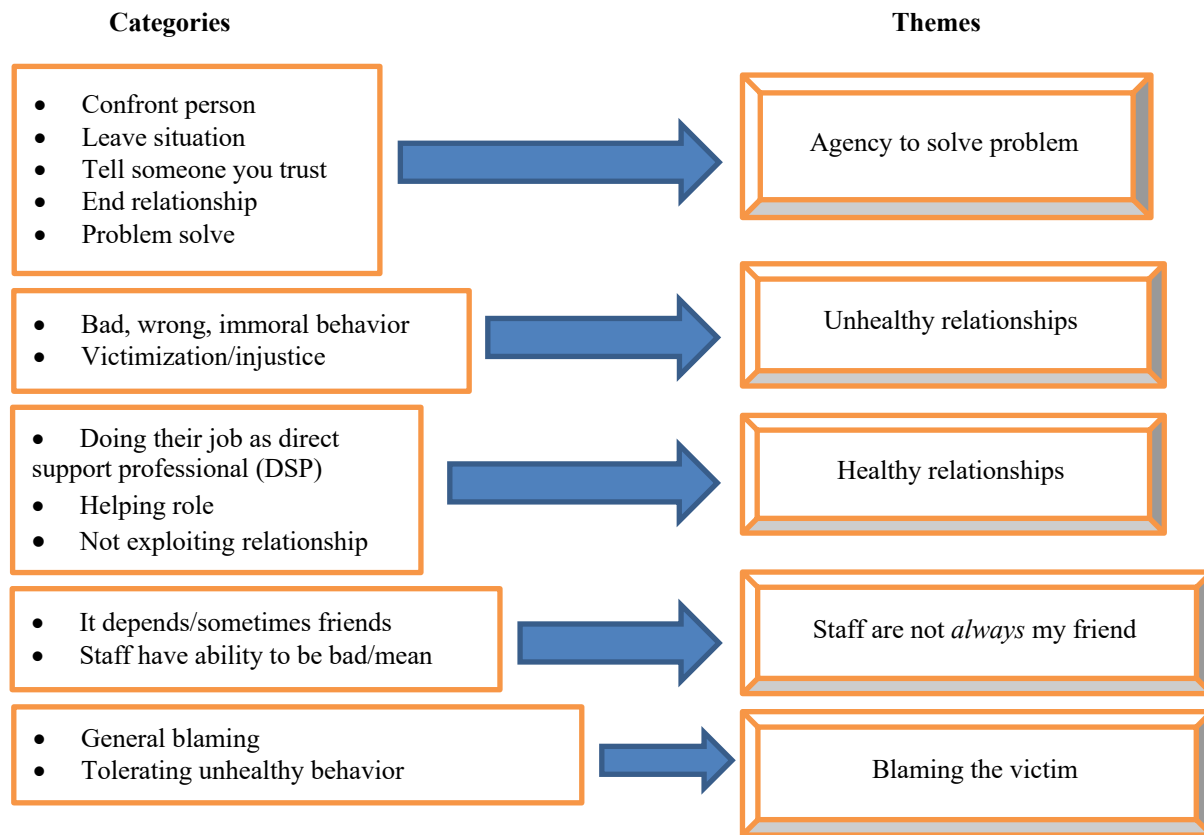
Categories

Themes

- Confront person
- Leave situation
- Tell someone you trust
- End relationship
- Problem solve

Agency to solve problem

- Bad, wrong, immoral behavior
- Victimization/injustice

Unhealthy relationships

- Doing their job as direct support professional (DSP)
- Helping role
- Not exploiting relationship

Healthy relationships

- It depends/sometimes friends
- Staff have ability to be bad/mean

Staff are not *always* my friend

- General blaming
- Tolerating unhealthy behavior

Blaming the victim